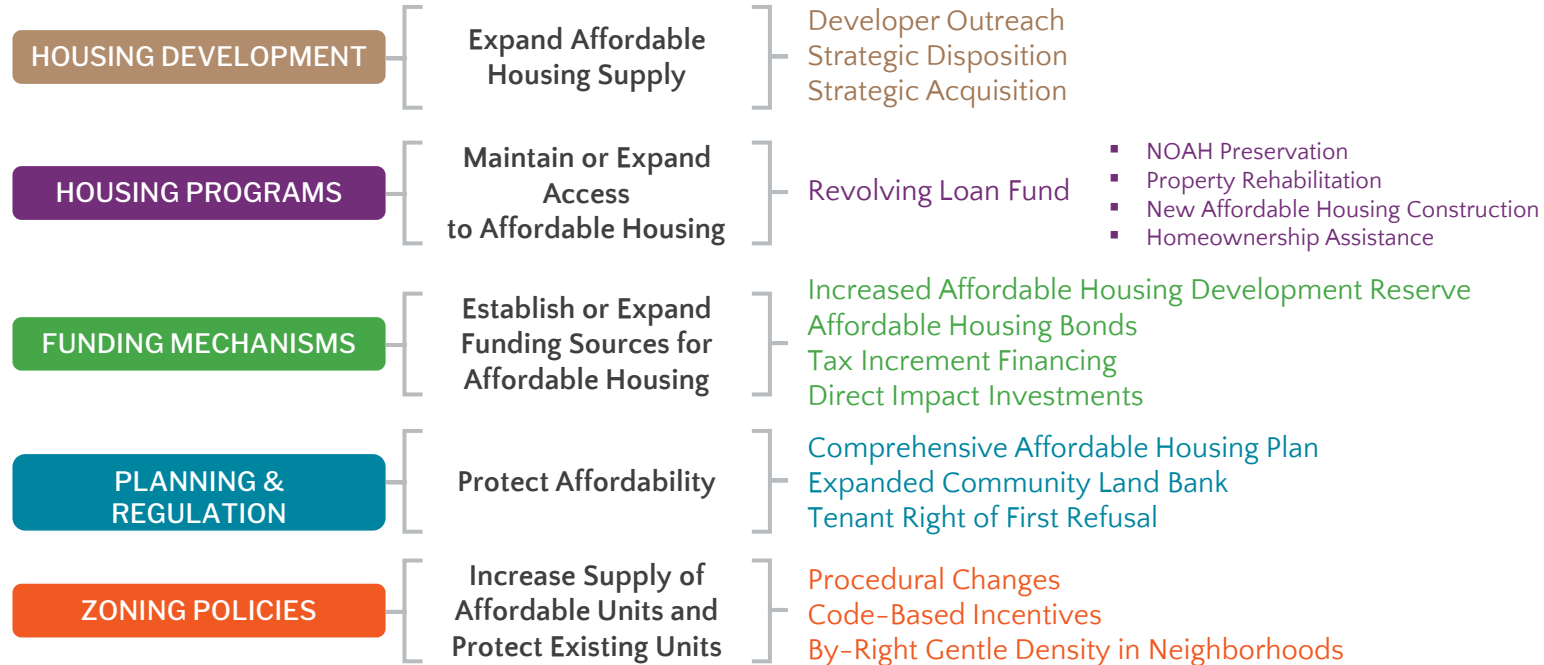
HOUSING DEVELOPMENT

Expand Affordable Housing Supply

Developer Outreach
Strategic Disposition
Strategic Acquisition

HOUSING PROGRAMS

Maintain or Expand Access to Affordable Housing

Revolving Loan Fund

- NOAH Preservation
- Property Rehabilitation
- New Affordable Housing Construction
- Homeownership Assistance

FUNDING MECHANISMS

Establish or Expand Funding Sources for Affordable Housing

Increased Affordable Housing Development Reserve
Affordable Housing Bonds
Tax Increment Financing
Direct Impact Investments

PLANNING & REGULATION

Protect Affordability

Comprehensive Affordable Housing Plan
Expanded Community Land Bank
Tenant Right of First Refusal

ZONING POLICIES

Increase Supply of Affordable Units and Protect Existing Units

Procedural Changes
Code-Based Incentives
By-Right Gentle Density in Neighborhoods